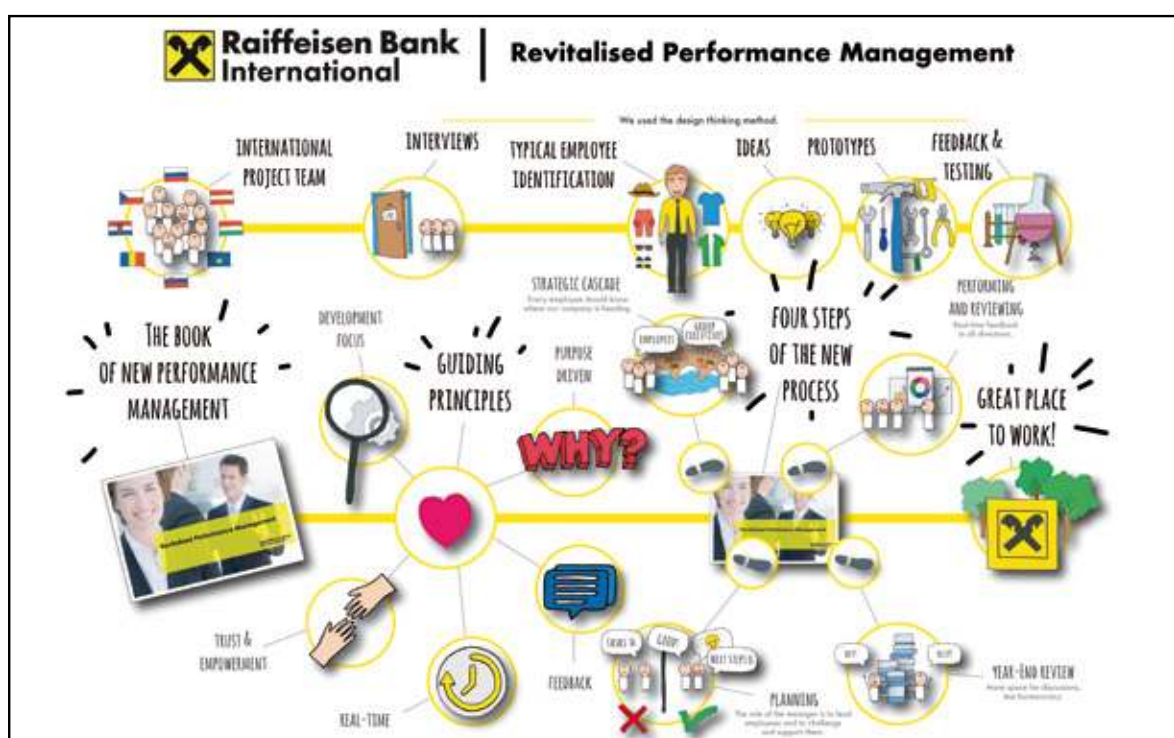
Raiffeisen Bank International | Revitalised Performance Management

We used the design thinking method.

INTERNATIONAL PROJECT TEAM

INTERVIEWS

TYPICAL EMPLOYEE IDENTIFICATION

IDEAS

PROTOTYPES

FEEDBACK & TESTING

STRATEGIC CASCADE
Every employee should know where our company is heading.

EMPLOYEES

GROUP OBJECTIVES

FOUR STEPS OF THE NEW PROCESS

PERFORMING AND REVIEWING
Real-time feedback in all directions.

THE BOOK OF NEW PERFORMANCE MANAGEMENT

DEVELOPMENT FOCUS

GUIDING PRINCIPLES

PURPOSE DRIVEN

WHY?

GREAT PLACE TO WORK!

TRUST & EMPOWERMENT

REAL-TIME

FEEDBACK

THINK IN

GOOD!

NEXT STEPS

PLANNING
The role of the manager is to lead employees and to challenge and support them.

YEAR-END REVIEW
More space for discussions, less bureaucracy.

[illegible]

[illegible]